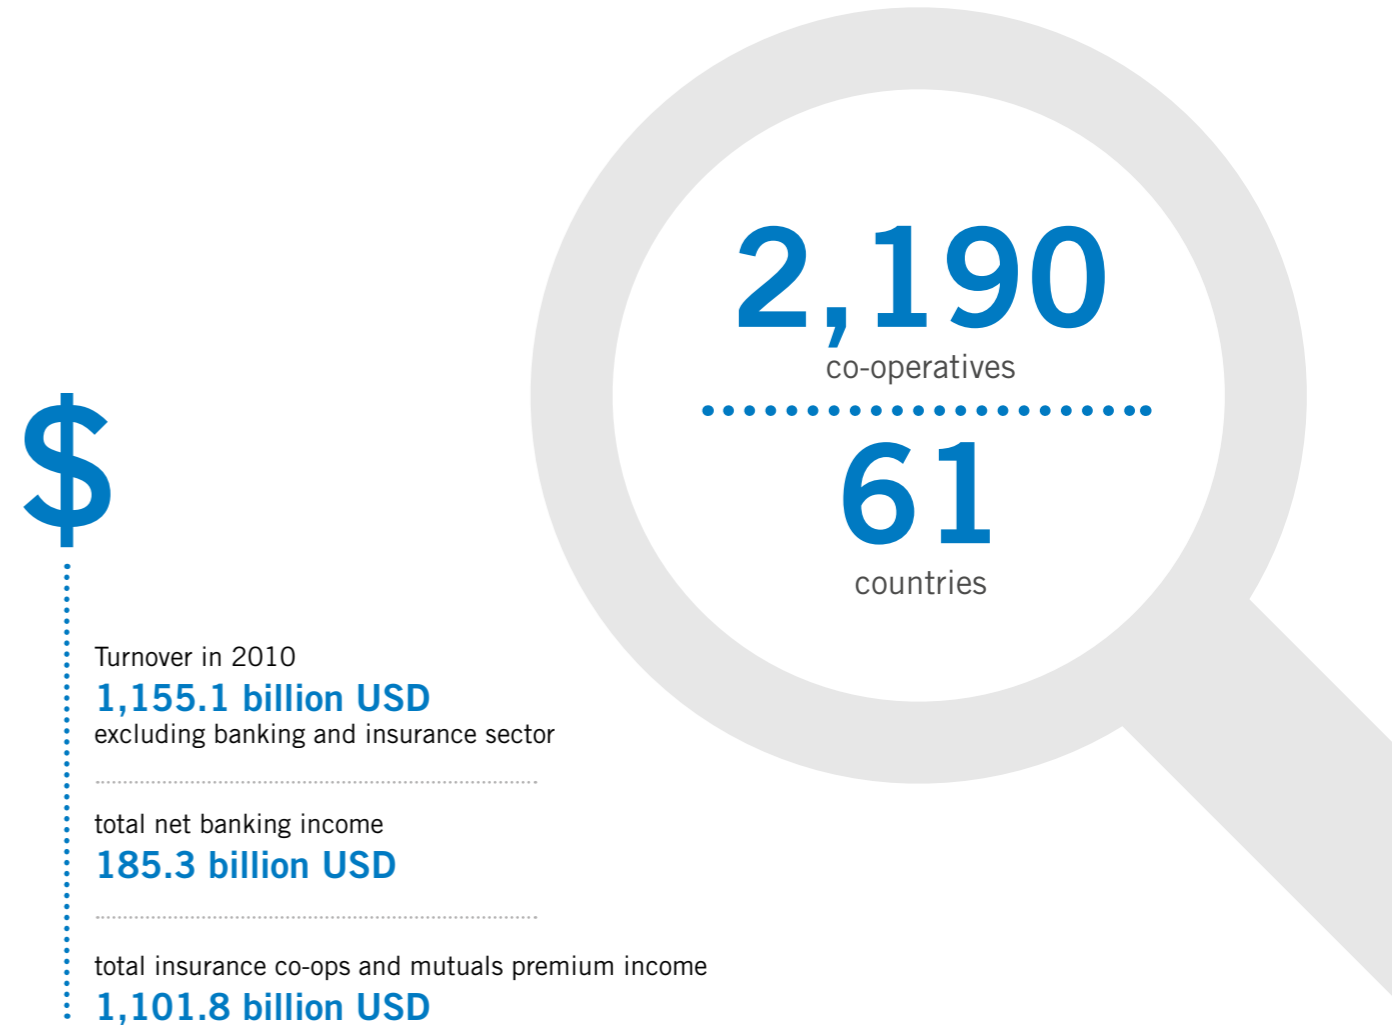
2,190
co-operatives

61
countries

$

Turnover in 2010
1,155.1 billion USD
excluding banking and insurance sector

total net banking income
185.3 billion USD

total insurance co-ops and mutuals premium income
1,101.8 billion USD